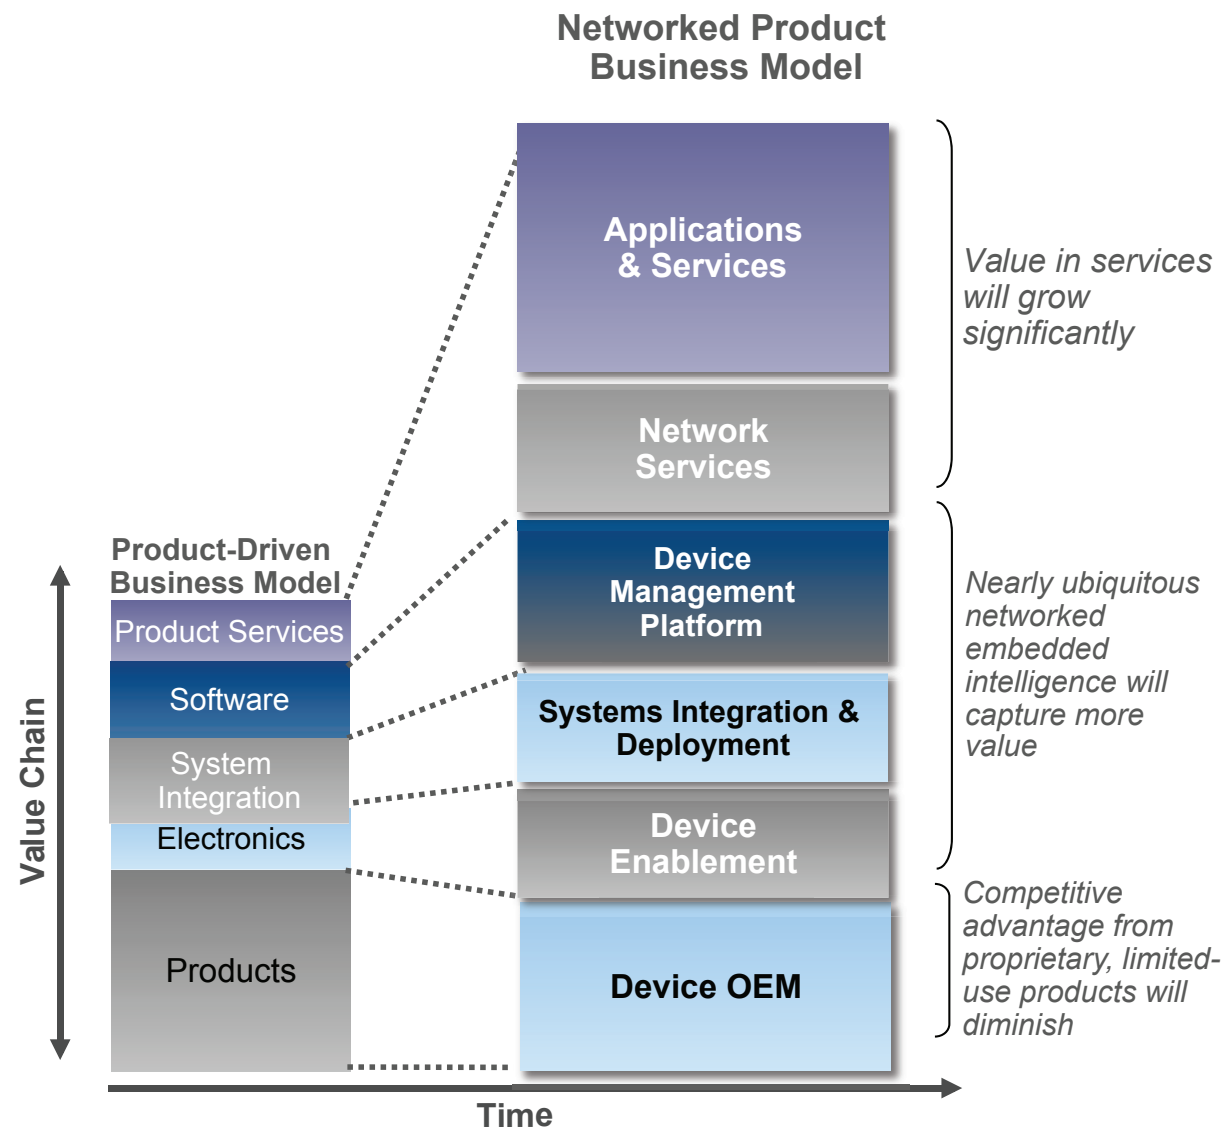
Networked Product Business Model

Product-Driven Business Model

Product Services

Software

System Integration

Electronics

Products

Value Chain

Applications & Services

Network Services

Device Management Platform

Systems Integration & Deployment

Device Enablement

Device OEM

Value in services will grow significantly

Nearly ubiquitous networked embedded intelligence will capture more value

Competitive advantage from proprietary, limited-use products will diminish

Time